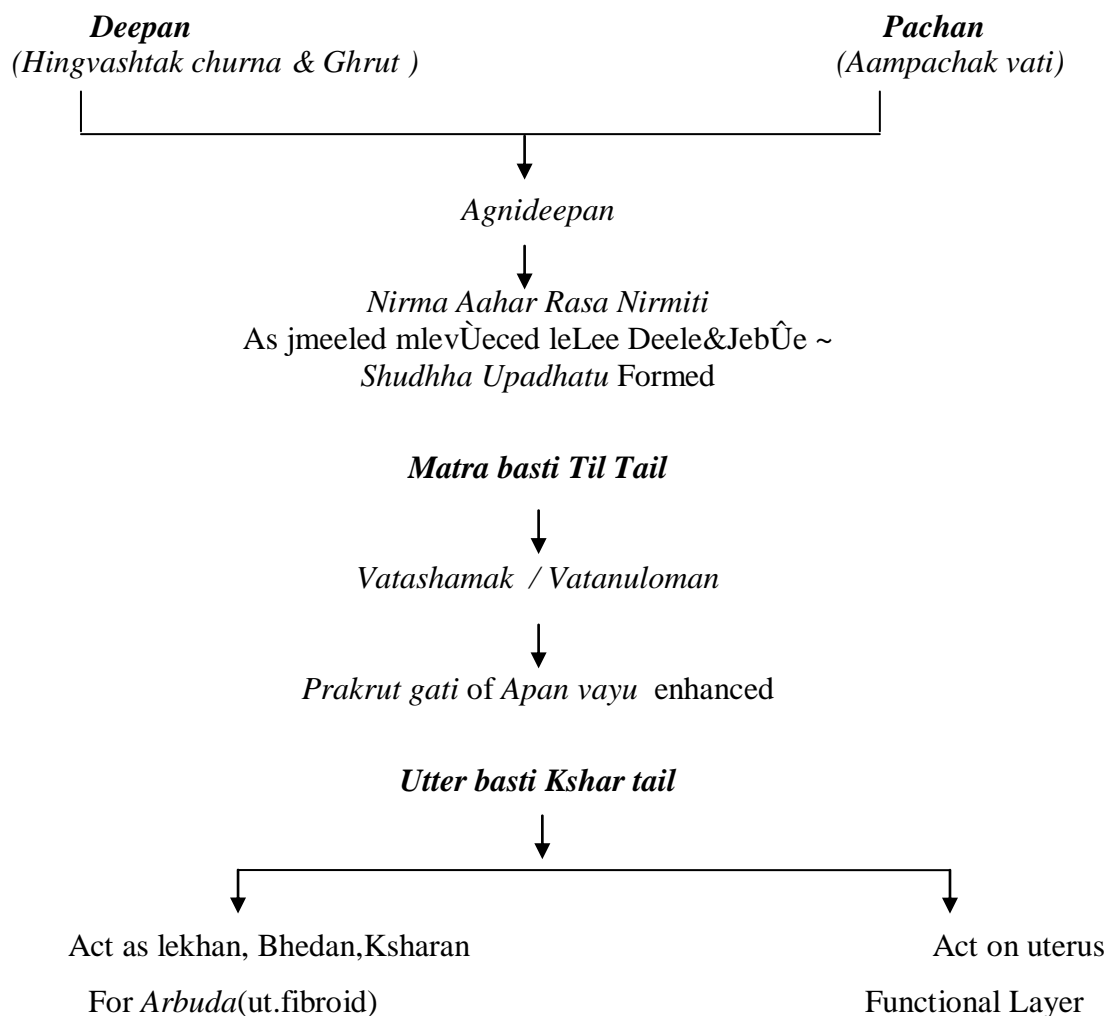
Deepan
(Hingvashtak churna & Ghrut )

Pachan
(Aampachak vati)

Agnideepan

Nirma Aahar Rasa Nirmiti
As jmeeled mlevÙeced leLee Deele&JebÛe ~
Shudhha Upadhatu Formed

Matra basti Til Tail

Vatashamak / Vatanuloman

Prakrut gati of Apan vayu enhanced

Utter basti Kshar tail

Act as lekhan, Bhedan,Ksharan
For Arbuda(ut.fibroid)

Act on uterus
Functional Layer